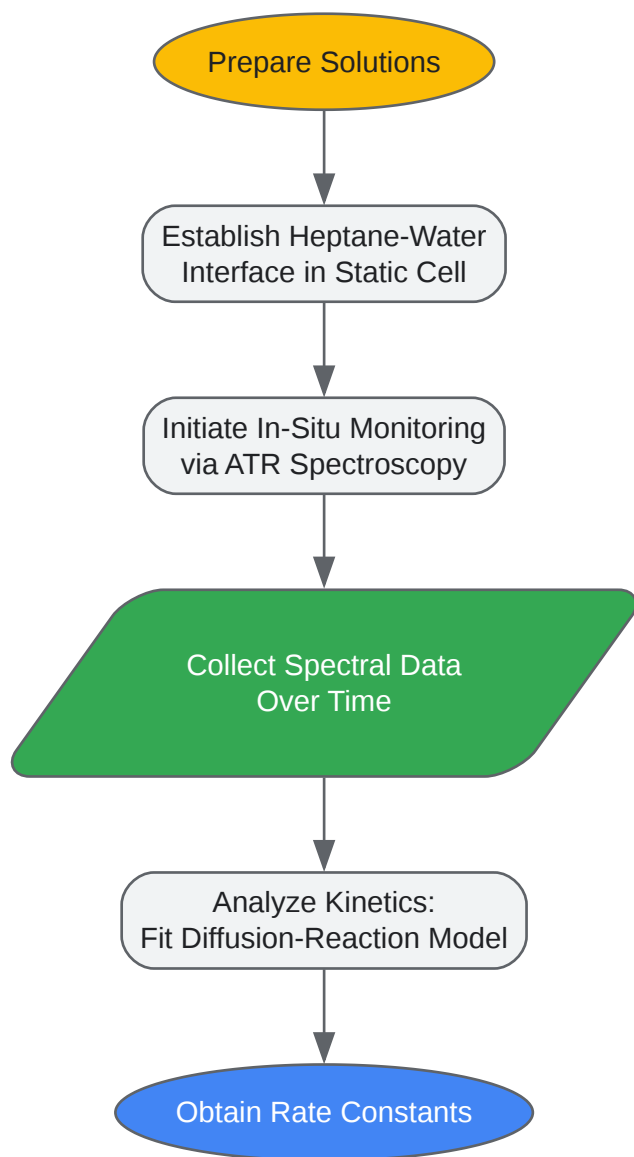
Prepare Solutions

Establish Heptane-Water Interface in Static Cell

Initiate In-Situ Monitoring via ATR Spectroscopy

Collect Spectral Data Over Time

Analyze Kinetics: Fit Diffusion-Reaction Model

Obtain Rate Constants